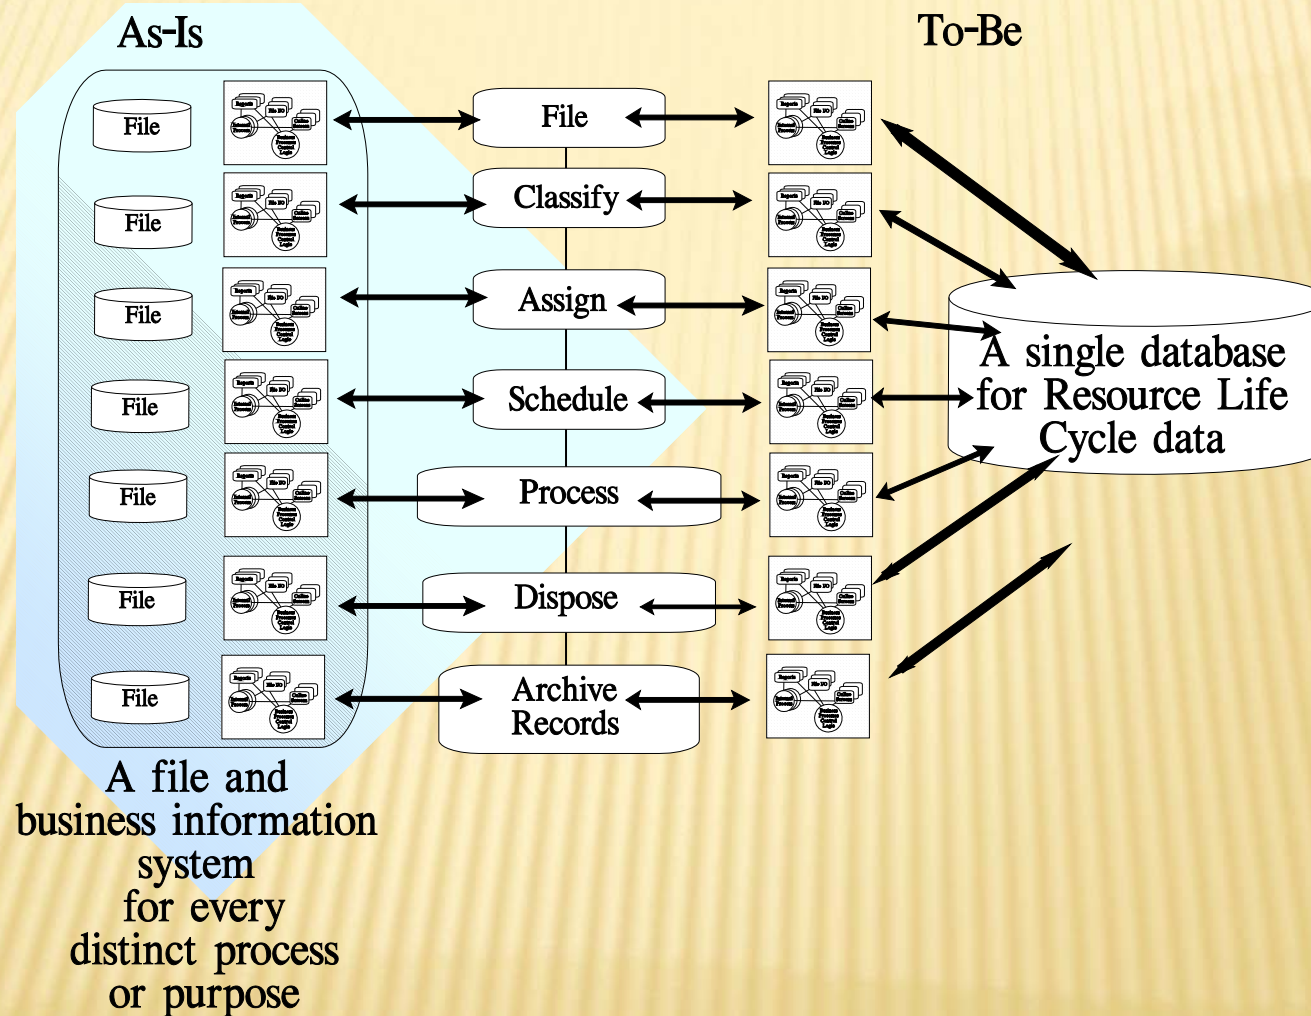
As-Is

To-Be

File

File

File

File

File

File

File

File

Classify

Assign

Schedule

Process

Dispose

Archive Records

A single database for Resource Life Cycle data

A file and business information system for every distinct process or purpose